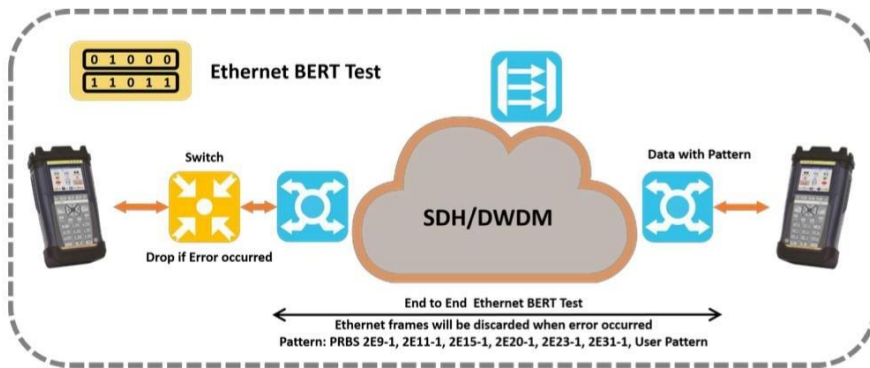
0 1 0 0 0
1 1 0 1 1

Ethernet BERT Test

Switch

Drop if Error occurred

SDH/DWDM

Data with Pattern

End to End Ethernet BERT Test

Ethernet frames will be discarded when error occurred

Pattern: PRBS 2E9-1, 2E11-1, 2E15-1, 2E20-1, 2E23-1, 2E31-1, User Pattern